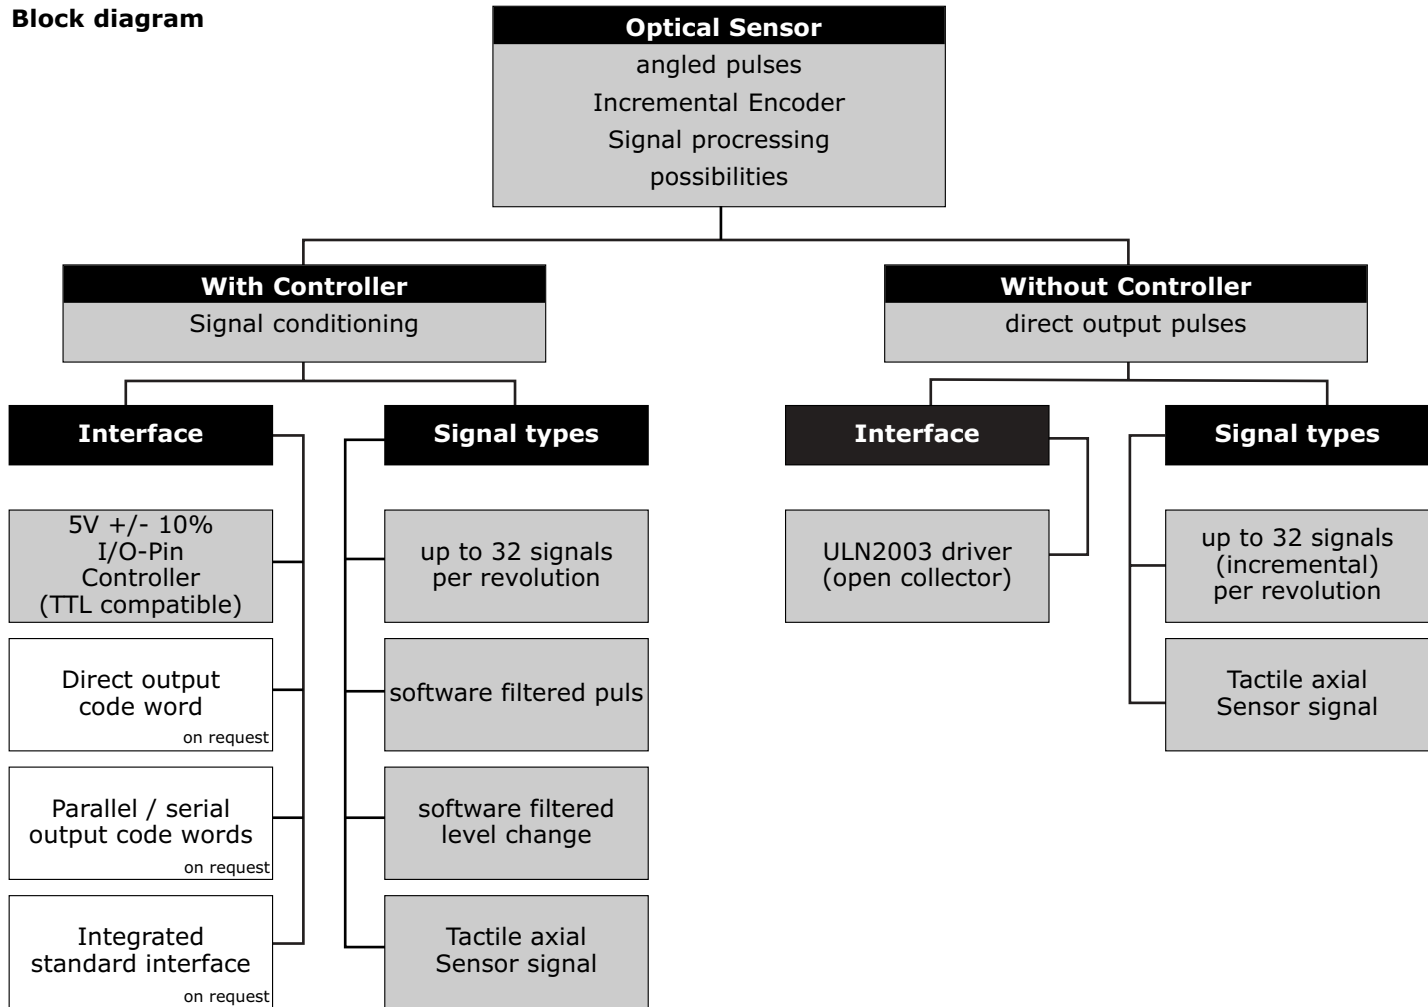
Block diagram

Optical Sensor
angled pulses
Incremental Encoder
Signal processing
possibilities

With Controller
Signal conditioning

Interface

5V +/- 10%
I/O-Pin
Controller
(TTL compatible)

Direct output code word
on request

Parallel / serial output code words
on request

Integrated standard interface
on request

Signal types

up to 32 signals per revolution

software filtered puls

software filtered level change

Tactile axial Sensor signal

Without Controller
direct output pulses

Interface

ULN2003 driver (open collector)

Signal types

up to 32 signals (incremental) per revolution

Tactile axial Sensor signal